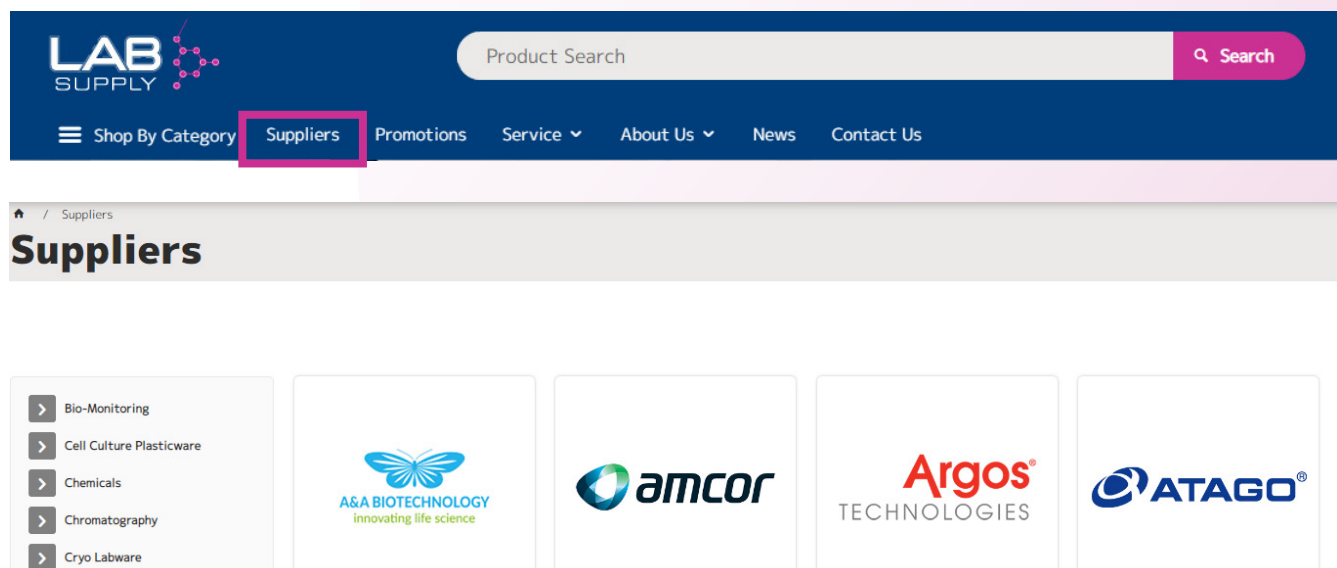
LAB SUPPLY

Product Search

Search

Shop By Category Suppliers Promotions Service About Us News Contact Us

/ Suppliers

Suppliers

Bio-Monitoring
Cell Culture Plasticware
Chemicals
Chromatography
Cryo Labware

A&A BIOTECHNOLOGY
innovating life science

amcor

Argos®
TECHNOLOGIES

ATAGO®